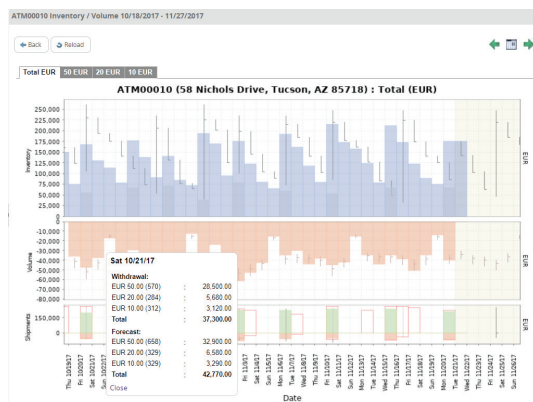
ATM00010 Inventory / Volume 10/18/2017 - 11/27/2017

Back
Reload

Total EUR
50 EUR
20 EUR
10 EUR

ATM00010 (58 Nichols Drive, Tucson, AZ 85718) : Total (EUR)

Inventory
250,000
225,000
200,000
175,000
150,000
125,000
100,000
75,000
50,000
25,000
0
EUR

Volume
-10,000
-20,000
-30,000
-40,000
-50,000
-60,000
-70,000
-80,000
EUR

Shipments
150,000
0
EUR

Sat 10/21/17

Withdrawal:
| | | |
|---|---|---|
| EUR 50.00 (570) | : | 28,500.00 |
| EUR 20.00 (284) | : | 5,680.00 |
| EUR 10.00 (312) | : | 3,120.00 |
| Total | : | 37,300.00 |

Forecast:
| | | |
|---|---|---|
| EUR 50.00 (658) | : | 32,900.00 |
| EUR 20.00 (329) | : | 6,580.00 |
| EUR 10.00 (329) | : | 3,290.00 |
| Total | : | 42,770.00 |

Close

Thu 10/19/17
Fri 10/20/17
Sat 10/21/17
Fri 11/3/17
Sat 11/4/17
Sun 11/5/17
Mon 11/6/17
Tue 11/7/17
Wed 11/8/17
Thu 11/9/17
Fri 11/10/17
Sat 11/11/17
Sun 11/12/17
Mon 11/13/17
Tue 11/14/17
Wed 11/15/17
Thu 11/16/17
Fri 11/17/17
Sat 11/18/17
Sun 11/19/17
Mon 11/20/17
Tue 11/21/17
Wed 11/22/17
Thu 11/23/17
Fri 11/24/17
Sat 11/25/17
Sun 11/26/17

Date